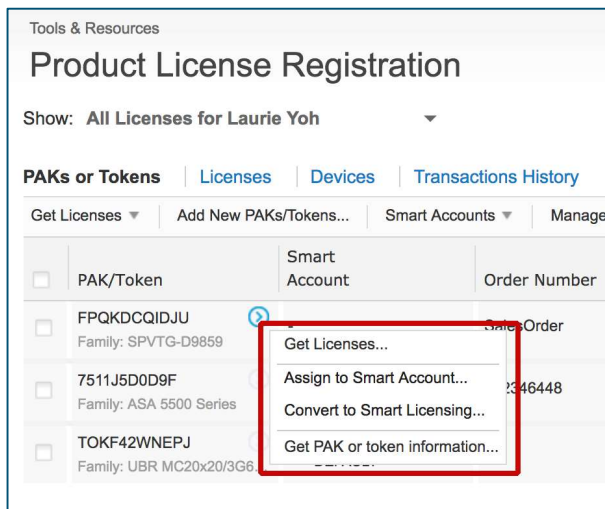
Tools & Resources

Product License Registration

Show: All Licenses for Laurie Yoh

PAKs or Tokens | Licenses | Devices | Transactions History

Get Licenses ▼ | Add New PAKs/Tokens... | Smart Accounts ▼ | Manage

| | PAK/Token | Smart Account | Order Number |
|---|---|---|---|
| | FPQKDCQIDJU Family: SPVTG-D9859 | | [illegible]Order |
| | 7511J5D0D9F Family: ASA 5500 Series | | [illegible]346448 |
| | TOKF42WNEPJ Family: UBR MC20x20/3G6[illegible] | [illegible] | |

Get Licenses...
Assign to Smart Account...
Convert to Smart Licensing...
Get PAK or token information...